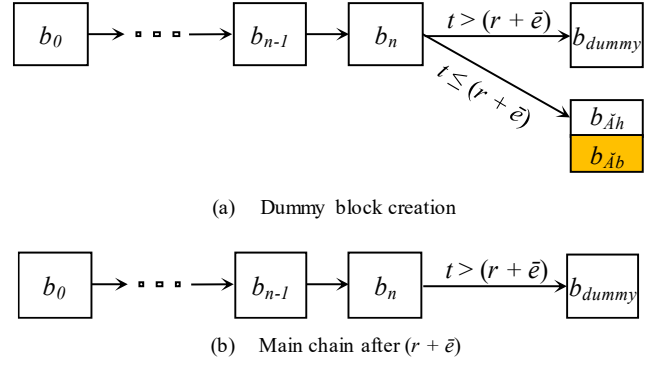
$b_0$ $b_{n-1}$ $b_n$ $t > (r + \bar{e})$ $b_{dummy}$

$t \leq (r + \bar{e})$

$b_{\breve{A}h}$

$b_{\breve{A}b}$

(a) Dummy block creation

$b_0$ $b_{n-1}$ $b_n$ $t > (r + \bar{e})$ $b_{dummy}$

(b) Main chain after $(r + \bar{e})$